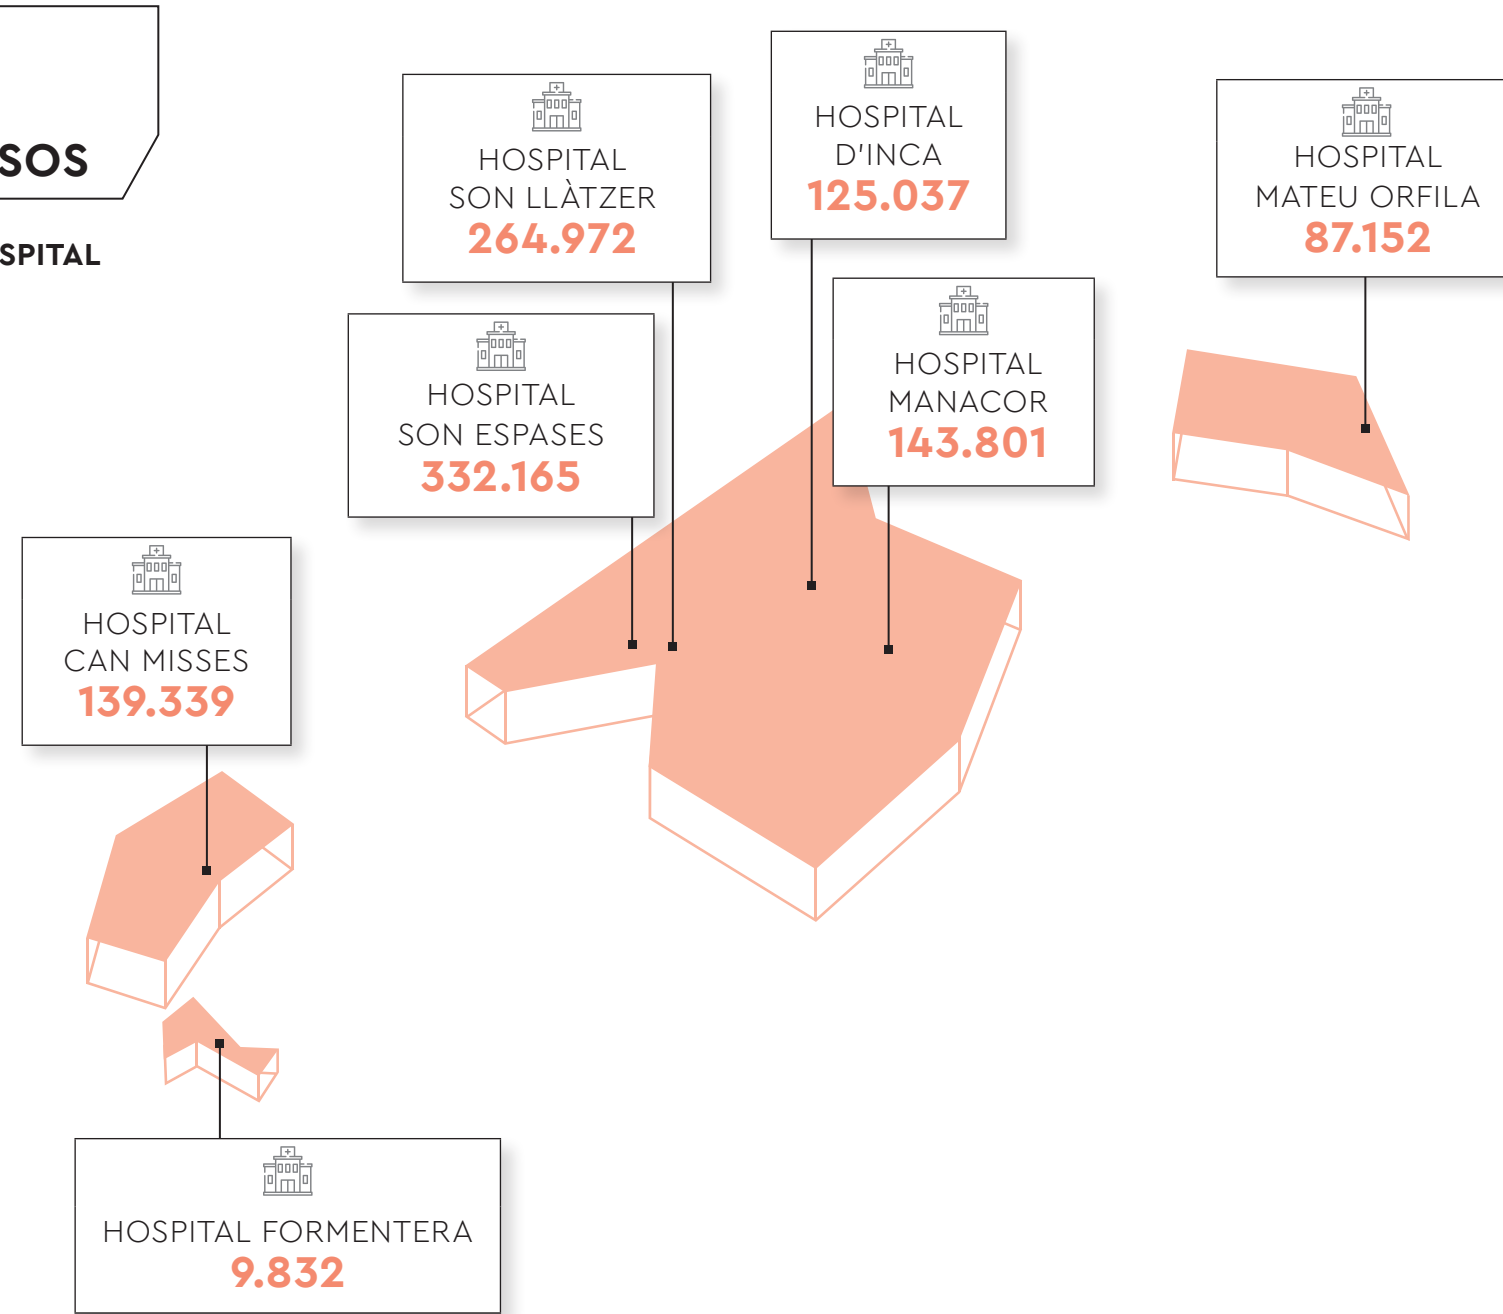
SOS

SPITAL

HOSPITAL SON LLÀTZER
264.972

HOSPITAL D'INCA
125.037

HOSPITAL MATEU ORFILA
87.152

HOSPITAL SON ESPASES
332.165

HOSPITAL MANACOR
143.801

HOSPITAL CAN MISSES
139.339

HOSPITAL FORMENTERA
9.832